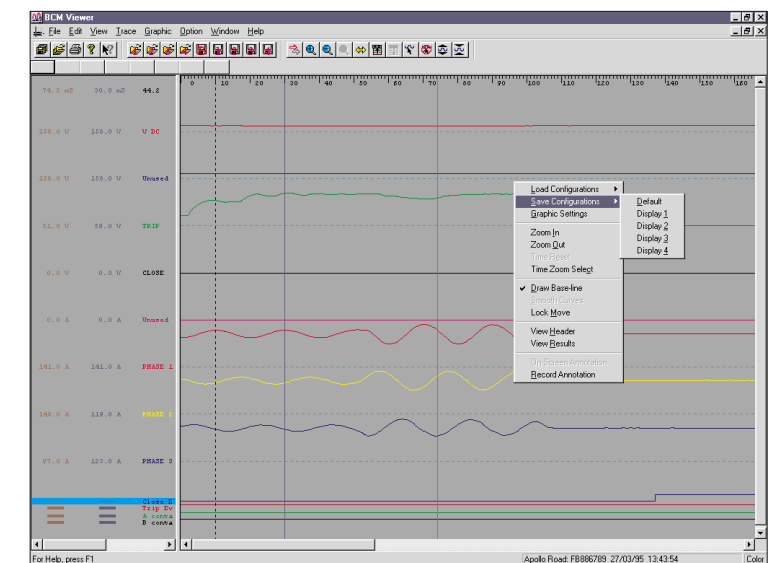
BCM Viewer
File Edit View Trace Graphic Option Window Help

0 10 20 30 40 50 60 70 80 90 100 110 120 130 140 150 160

74.2 mS 30.0 mS 44.2
158.0 V 158.0 V U DC
158.0 V 158.0 V Unused
31.0 V 58.0 V TRIP
0.0 V 0.0 V CLOSE
0.0 A 0.0 A Unused
161.0 A 161.0 A PHASE 1
146.0 A 119.0 A PHASE 2
97.0 A 123.0 A PHASE 3
Close B
Trip Ev
A conta
B conta

Load Configurations
Save Configurations
Graphic Settings
Zoom In
Zoom Out
Time Reset
Time Zoom Select
Draw Base-line
Smooth Curves
Lock Move
View Header
View Results
On Screen Annotation
Record Annotation

Default
Display 1
Display 2
Display 3
Display 4

For Help, press F1
Apollo Road: FB886789 27/03/95 13:43:54
Color